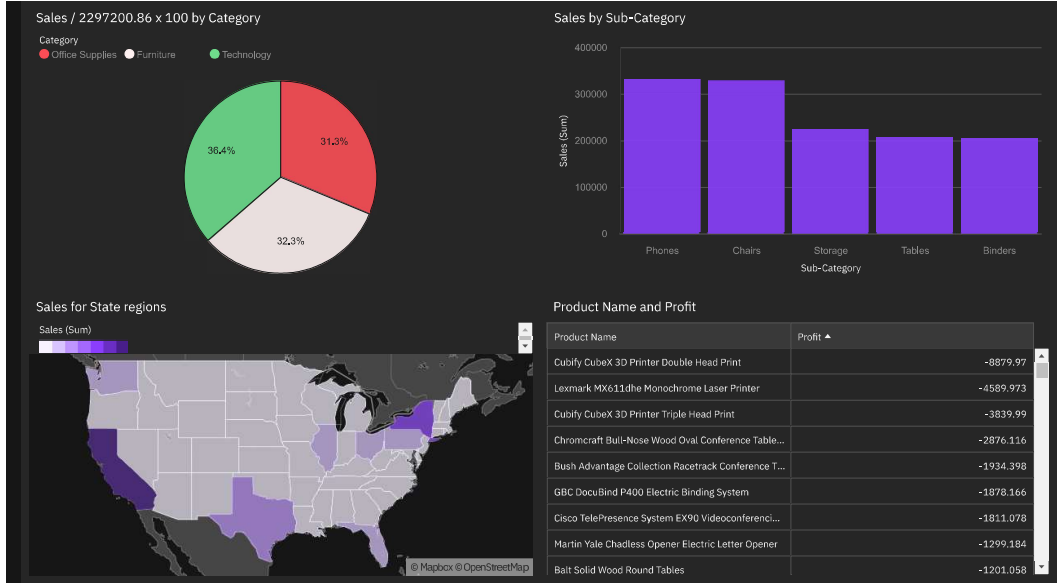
Sales / 2297200.86 x 100 by Category

Category
Office Supplies Furniture Technology

36.4%
31.3%
32.3%

Sales by Sub-Category

400000
300000
200000
100000
0
Sales (Sum)
Phones Chairs Storage Tables Binders
Sub-Category

Sales for State regions

Sales (Sum)

© Mapbox © OpenStreetMap

Product Name and Profit

| Product Name | Profit ▲ |
|---|---|
| Cubify CubeX 3D Printer Double Head Print | -8879.97 |
| Lexmark MX611dhe Monochrome Laser Printer | -4589.973 |
| Cubify CubeX 3D Printer Triple Head Print | -3839.99 |
| Chromcraft Bull-Nose Wood Oval Conference Table... | -2876.116 |
| Bush Advantage Collection Racetrack Conference T... | -1934.398 |
| GBC DocuBind P400 Electric Binding System | -1878.166 |
| Cisco TelePresence System EX90 Videoconferenci... | -1811.078 |
| Martin Yale Chadless Opener Electric Letter Opener | -1299.184 |
| Balt Solid Wood Round Tables | -1201.058 |